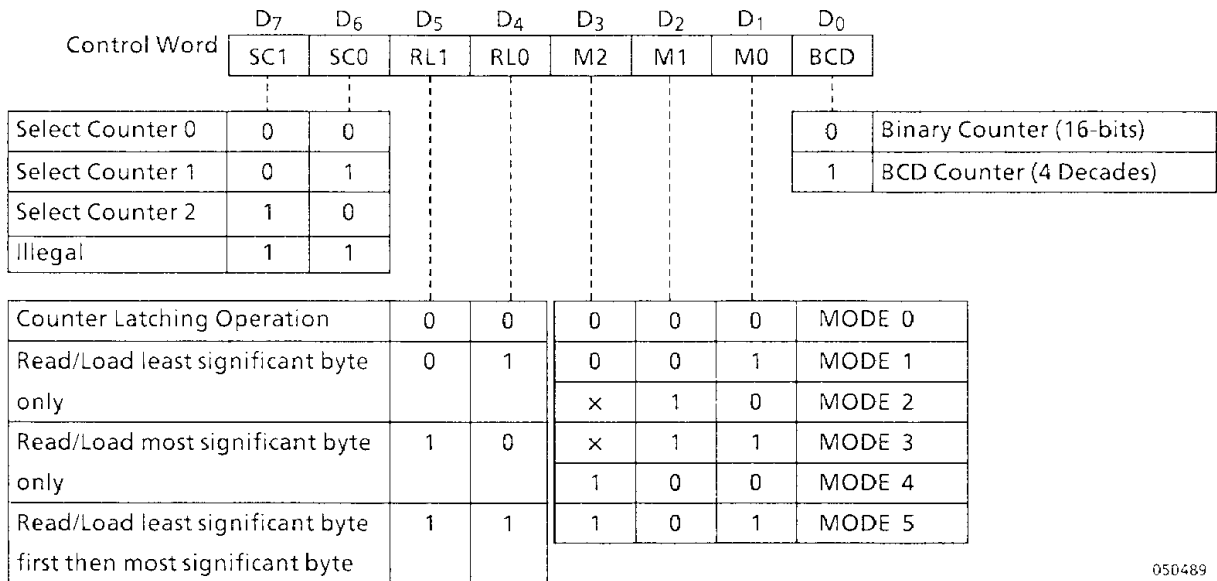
Control Word

| $D_7$ | $D_6$ | $D_5$ | $D_4$ | $D_3$ | $D_2$ | $D_1$ | $D_0$ |
|---|---|---|---|---|---|---|---|
| SC1 | SC0 | RL1 | RL0 | M2 | M1 | M0 | BCD |

| | | |
|---|---|---|
| Select Counter 0 | 0 | 0 |
| Select Counter 1 | 0 | 1 |
| Select Counter 2 | 1 | 0 |
| Illegal | 1 | 1 |

| | |
|---|---|
| 0 | Binary Counter (16-bits) |
| 1 | BCD Counter (4 Decades) |

| | | |
|---|---|---|
| Counter Latching Operation | 0 | 0 |
| Read/Load least significant byte only | 0 | 1 |
| Read/Load most significant byte only | 1 | 0 |
| Read/Load least significant byte first then most significant byte | 1 | 1 |

| | | | |
|---|---|---|---|
| 0 | 0 | 0 | MODE 0 |
| 0 | 0 | 1 | MODE 1 |
| × | 1 | 0 | MODE 2 |
| × | 1 | 1 | MODE 3 |
| 1 | 0 | 0 | MODE 4 |
| 1 | 0 | 1 | MODE 5 |

050489